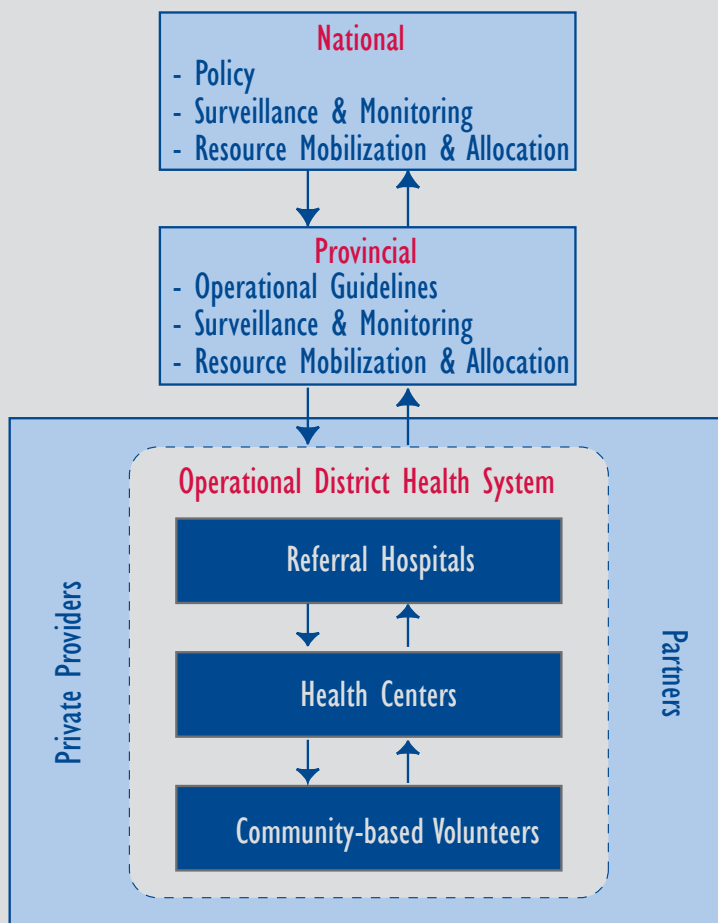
National
- Policy
- Surveillance & Monitoring
- Resource Mobilization & Allocation

Provincial
- Operational Guidelines
- Surveillance & Monitoring
- Resource Mobilization & Allocation

Operational District Health System

Referral Hospitals

Health Centers

Community-based Volunteers

Private Providers

Partners